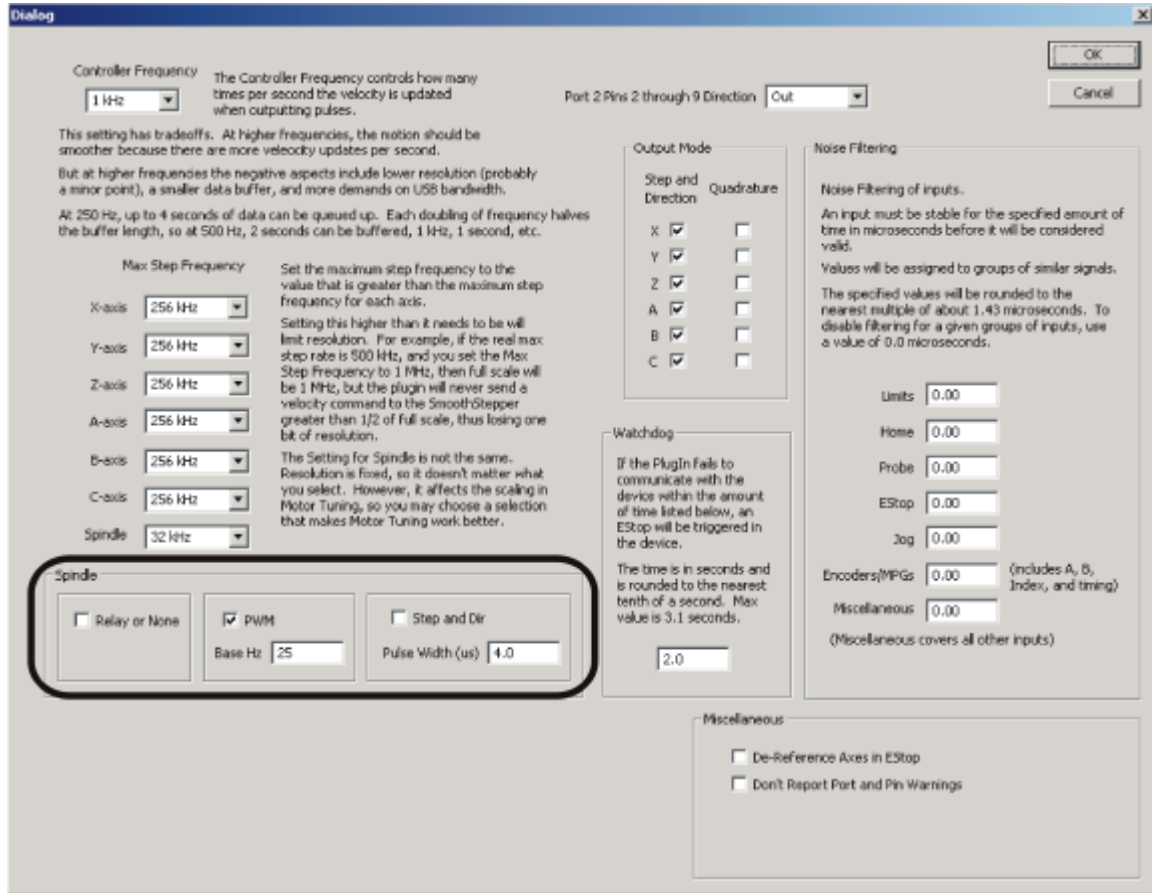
Dialog

Controller Frequency
1 kHz

The Controller Frequency controls how many times per second the velocity is updated when outputting pulses.

Port 2 Pins 2 through 9 Direction Out

OK

Cancel

This setting has tradeoffs. At higher frequencies, the motion should be smoother because there are more veleocity updates per second.

But at higher frequencies the negative aspects include lower resolution (probably a minor point), a smaller data buffer, and more demands on USB bandwidth.

At 250 Hz, up to 4 seconds of data can be queued up. Each doubling of frequency halves the buffer length, so at 500 Hz, 2 seconds can be buffered, 1 kHz, 1 second, etc.

Max Step Frequency

X-axis 256 kHz
Y-axis 256 kHz
Z-axis 256 kHz
A-axis 256 kHz
B-axis 256 kHz
C-axis 256 kHz
Spindle 32 kHz

Set the maximum step frequency to the value that is greater than the maximum step frequency for each axis.

Setting this higher than it needs to be will limit resolution. For example, if the real max step rate is 500 kHz, and you set the Max Step Frequency to 1 MHz, then full scale will be 1 MHz, but the plugin will never send a velocity command to the SmoothStepper greater than 1/2 of full scale, thus losing one bit of resolution.

The Setting for Spindle is not the same. Resolution is fixed, so it doesn't matter what you select. However, it affects the scaling in Motor Tuning, so you may choose a selection that makes Motor Tuning work better.

Output Mode
Step and Direction
Quadrature
X
Y
Z
A
B
C

Noise Filtering

Noise Filtering of inputs.

An input must be stable for the specified amount of time in microseconds before it will be considered valid.

Values will be assigned to groups of similar signals.

The specified values will be rounded to the nearest multiple of about 1.43 microseconds. To disable filtering for a given groups of inputs, use a value of 0.0 microseconds.

Limits 0.00
Home 0.00
Probe 0.00
EStop 0.00
Jog 0.00
Encoders(MPGs 0.00 (includes A, B, Index, and timing)
Miscellaneous 0.00
(Miscellaneous covers all other inputs)

Watchdog

If the PlugIn fails to communicate with the device within the amount of time listed below, an EStop will be triggered in the device.

The time is in seconds and is rounded to the nearest tenth of a second. Max value is 3.1 seconds.

2.0

Spindle

Relay or None

PWM
Base Hz 25

Step and Dir
Pulse Width (us) 4.0

Miscellaneous

De-Reference Axes in EStop

Don't Report Port and Pin Warnings